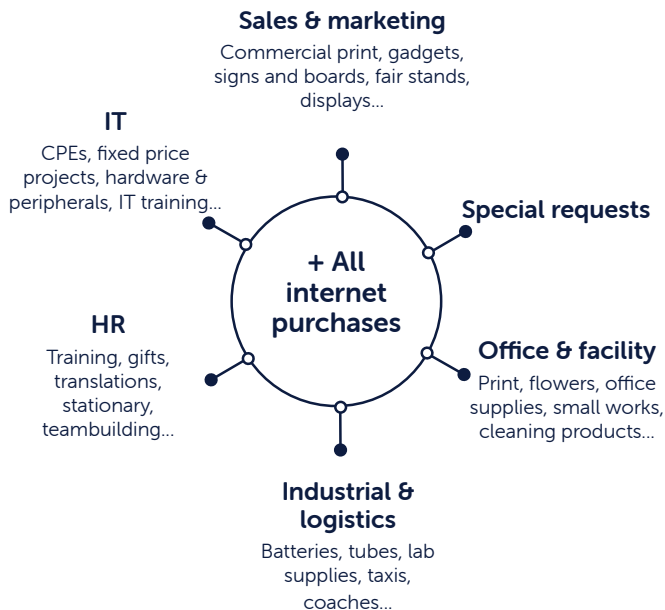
Sales & marketing
Commercial print, gadgets, signs and boards, fair stands, displays...

IT
CPEs, fixed price projects, hardware & peripherals, IT training...

Special requests

+ All internet purchases

HR
Training, gifts, translations, stationary, teambuilding...

Office & facility
Print, flowers, office supplies, small works, cleaning products...

Industrial & logistics
Batteries, tubes, lab supplies, taxis, coaches...